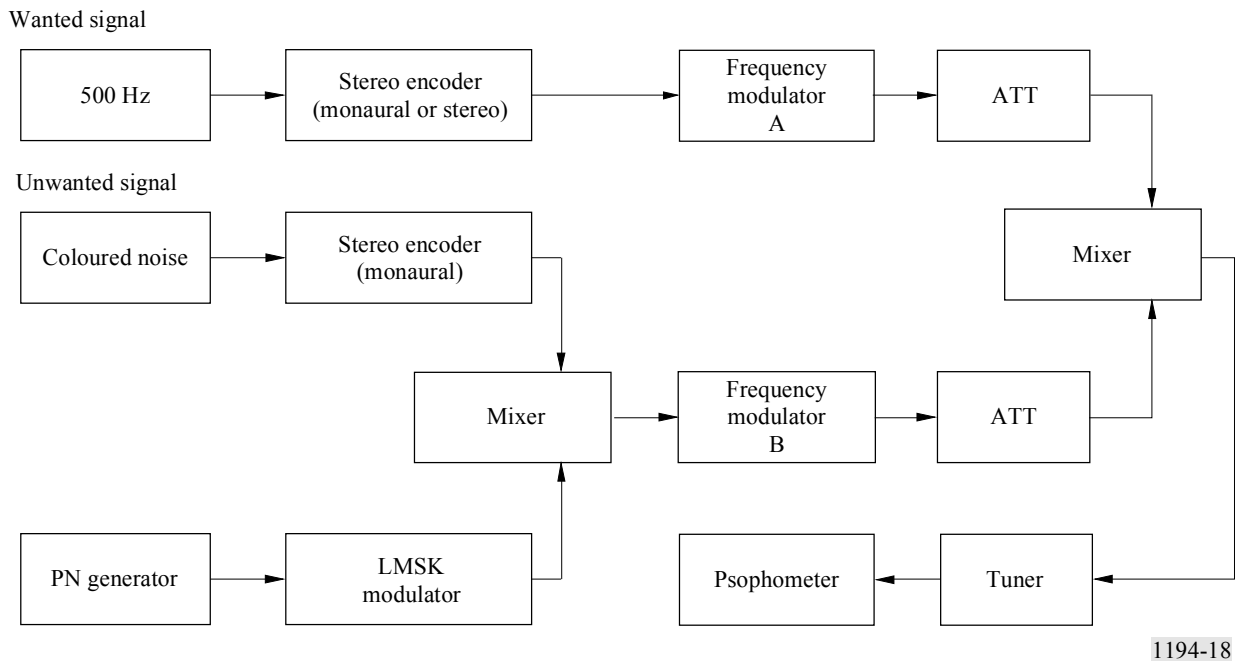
Wanted signal

500 Hz

Stereo encoder (monaural or stereo)

Frequency modulator A

ATT

Unwanted signal

Coloured noise

Stereo encoder (monaural)

Mixer

Mixer

Frequency modulator B

ATT

PN generator

LMSK modulator

Psophometer

Tuner

1194-18